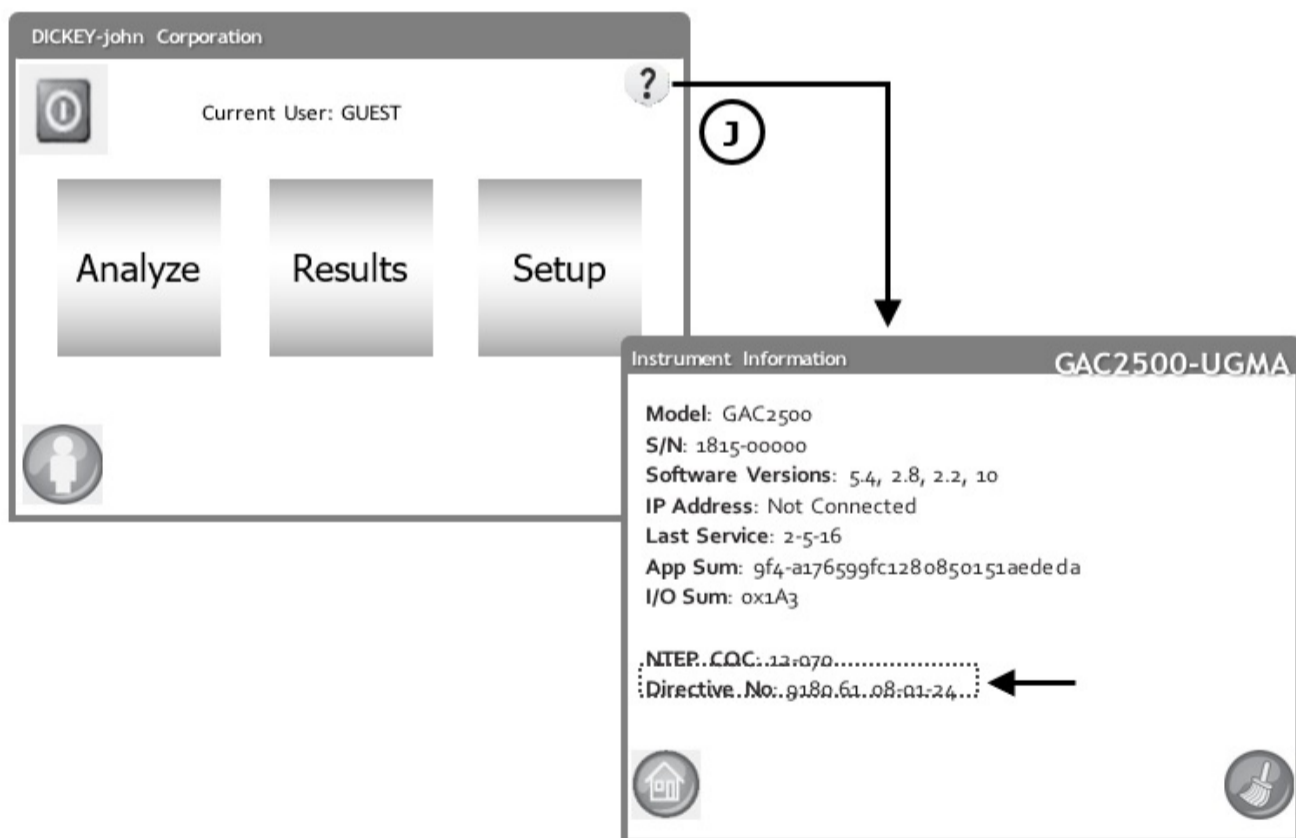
DICKEY-john Corporation

Current User: GUEST

?

J

Analyze

Results

Setup

Instrument Information

GAC2500-UGMA

Model: GAC2500
S/N: 1815-00000
Software Versions: 5.4, 2.8, 2.2, 10
IP Address: Not Connected
Last Service: 2-5-16
App Sum: 9f4-a176599fc1280850151aededa
I/O Sum: 0x1A3

NTEP COC: 12-070
Directive No: 9180.61 08-01-24